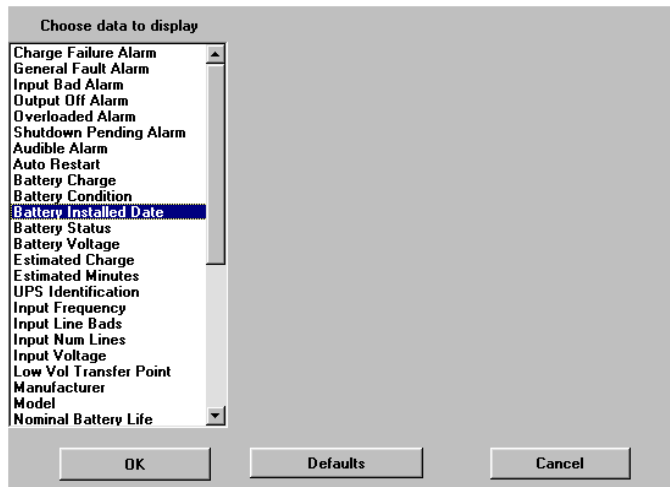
Choose data to display

Charge Failure Alarm
General Fault Alarm
Input Bad Alarm
Output Off Alarm
Overloaded Alarm
Shutdown Pending Alarm
Audible Alarm
Auto Restart
Battery Charge
Battery Condition
Battery Installed Date
Battery Status
Battery Voltage
Estimated Charge
Estimated Minutes
UPS Identification
Input Frequency
Input Line Bads
Input Num Lines
Input Voltage
Low Vol Transfer Point
Manufacturer
Model
Nominal Battery Life

OK
Defaults
Cancel